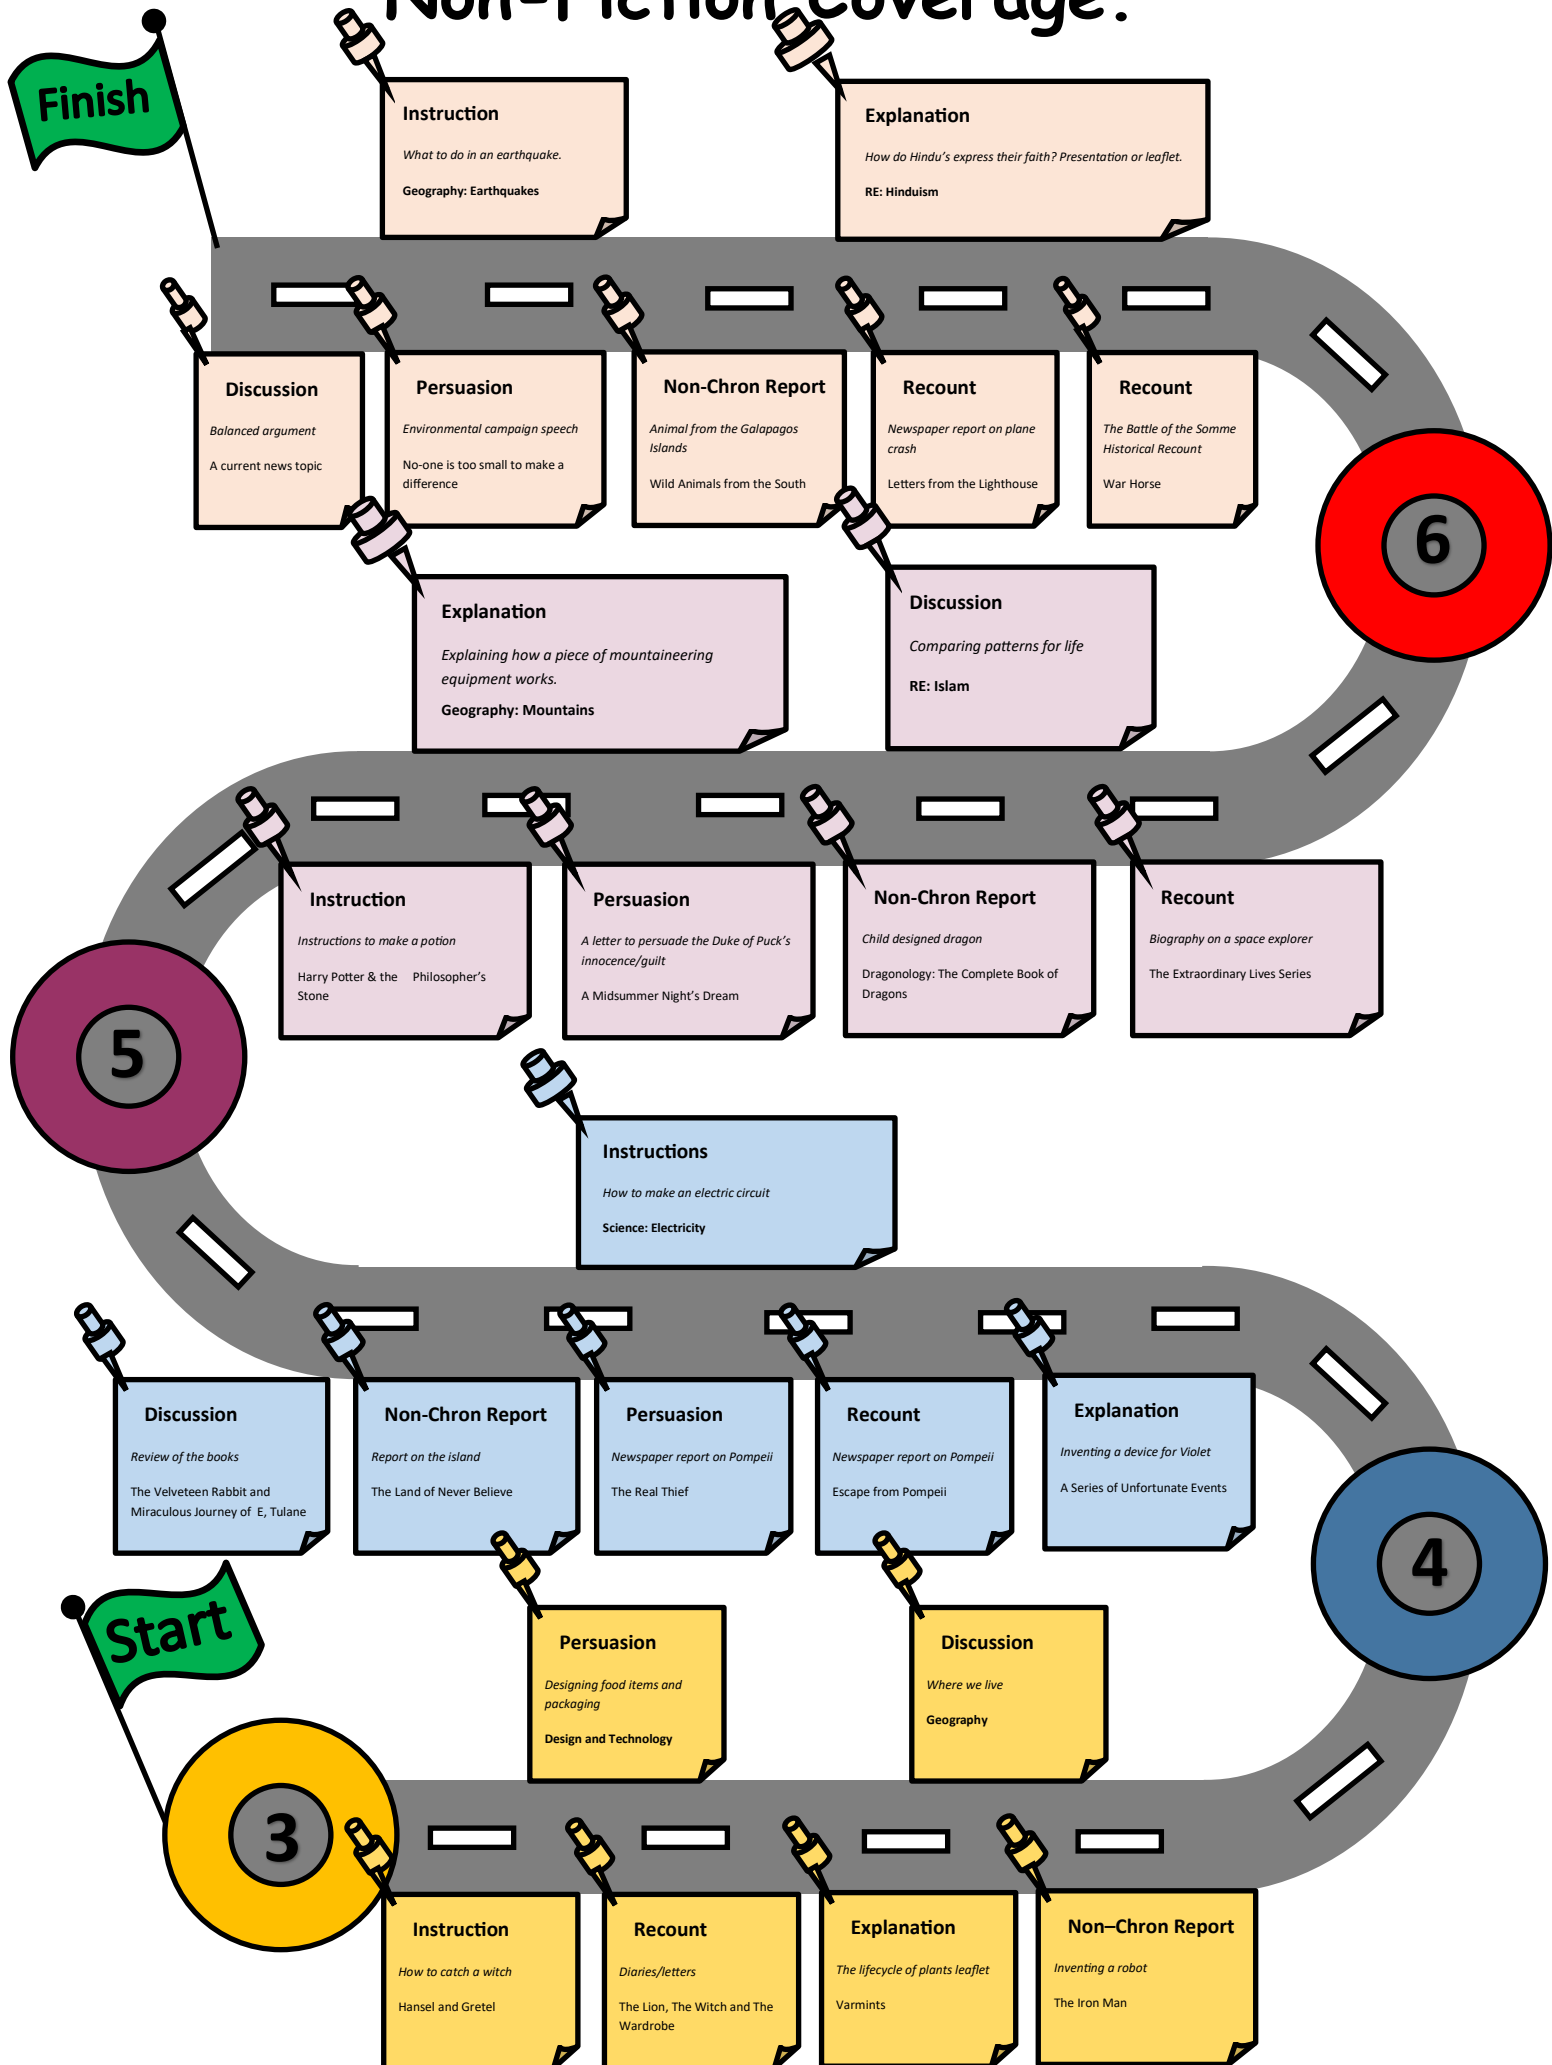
Non-Fiction Coverage:

Finish

Instruction
What to do in an earthquake.
Geography: Earthquakes

Explanation
How do Hindu's express their faith? Presentation or leaflet.
RE: Hinduism

Discussion
Balanced argument
A current news topic

Persuasion
Environmental campaign speech
No-one is too small to make a difference

Non-Chron Report
Animal from the Galapagos Islands
Wild Animals from the South

Recount
Newspaper report on plane crash
Letters from the Lighthouse

Recount
The Battle of the Somme Historical Recount
War Horse

6

Explanation
Explaining how a piece of mountaineering equipment works.
Geography: Mountains

Discussion
Comparing patterns for life
RE: Islam

Instruction
Instructions to make a potion
Harry Potter & the Philosopher's Stone

Persuasion
A letter to persuade the Duke of Puck's innocence/guilt
A Midsummer Night's Dream

Non-Chron Report
Child designed dragon
Dragonology: The Complete Book of Dragons

Recount
Biography on a space explorer
The Extraordinary Lives Series

5

Instructions
How to make an electric circuit
Science: Electricity

Discussion
Review of the books
The Velveteen Rabbit and Miraculous Journey of E, Tulane

Non-Chron Report
Report on the island
The Land of Never Believe

Persuasion
Newspaper report on Pompeii
The Real Thief

Recount
Newspaper report on Pompeii
Escape from Pompeii

Explanation
Inventing a device for Violet
A Series of Unfortunate Events

4

Start

Persuasion
Designing food items and packaging
Design and Technology

Discussion
Where we live
Geography

3

Instruction
How to catch a witch
Hansel and Gretel

Recount
Diaries/letters
The Lion, The Witch and The Wardrobe

Explanation
The lifecycle of plants leaflet
Varmints

Non–Chron Report
Inventing a robot
The Iron Man